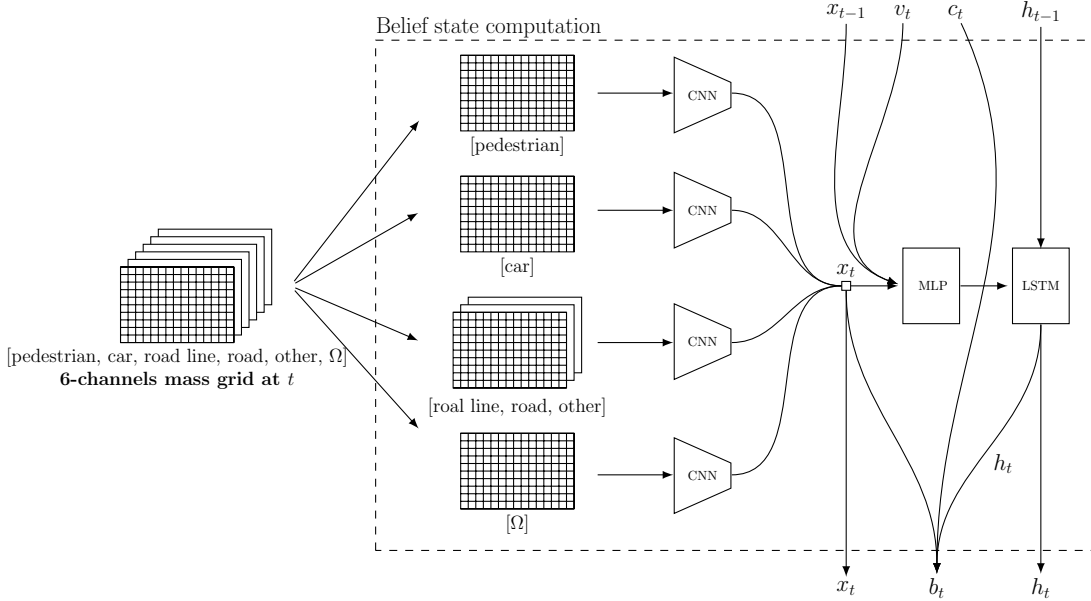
Belief state computation

$x_{t-1}$ $v_t$ $c_t$ $h_{t-1}$

[pedestrian, car, road line, road, other, $\Omega$]
**6-channels mass grid at $t$**

CNN

[pedestrian]

CNN

[car]

CNN

[roal line, road, other]

CNN

[$\Omega$]

$x_t$

MLP

LSTM

$h_t$

$x_t$ $b_t$ $h_t$